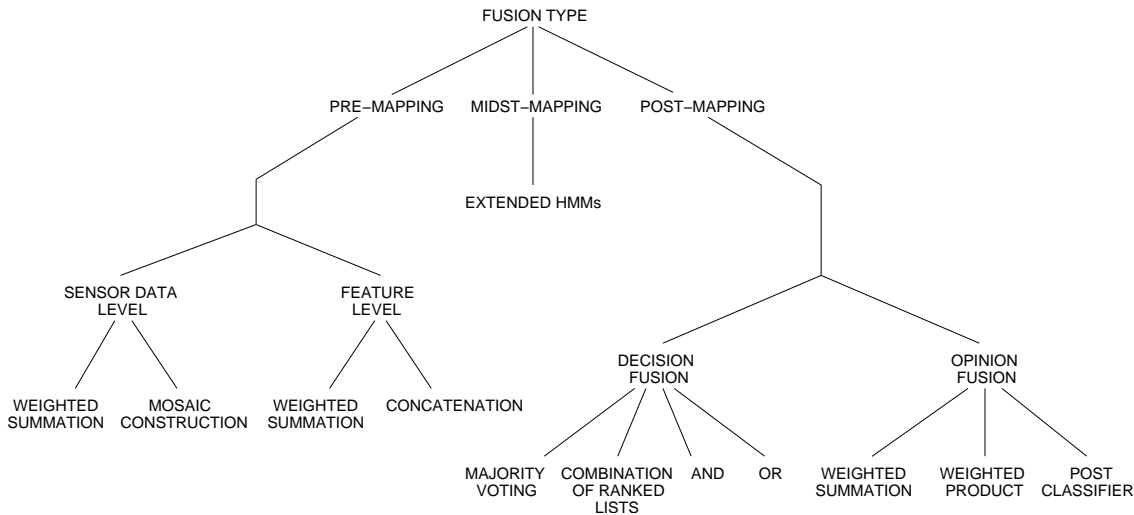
FUSION TYPE

PRE–MAPPING
MIDST–MAPPING
POST–MAPPING

EXTENDED HMMs

SENSOR DATA LEVEL
FEATURE LEVEL

WEIGHTED SUMMATION
MOSAIC CONSTRUCTION
WEIGHTED SUMMATION
CONCATENATION

DECISION FUSION
OPINION FUSION

MAJORITY VOTING
COMBINATION OF RANKED LISTS
AND
OR
WEIGHTED SUMMATION
WEIGHTED PRODUCT
POST CLASSIFIER